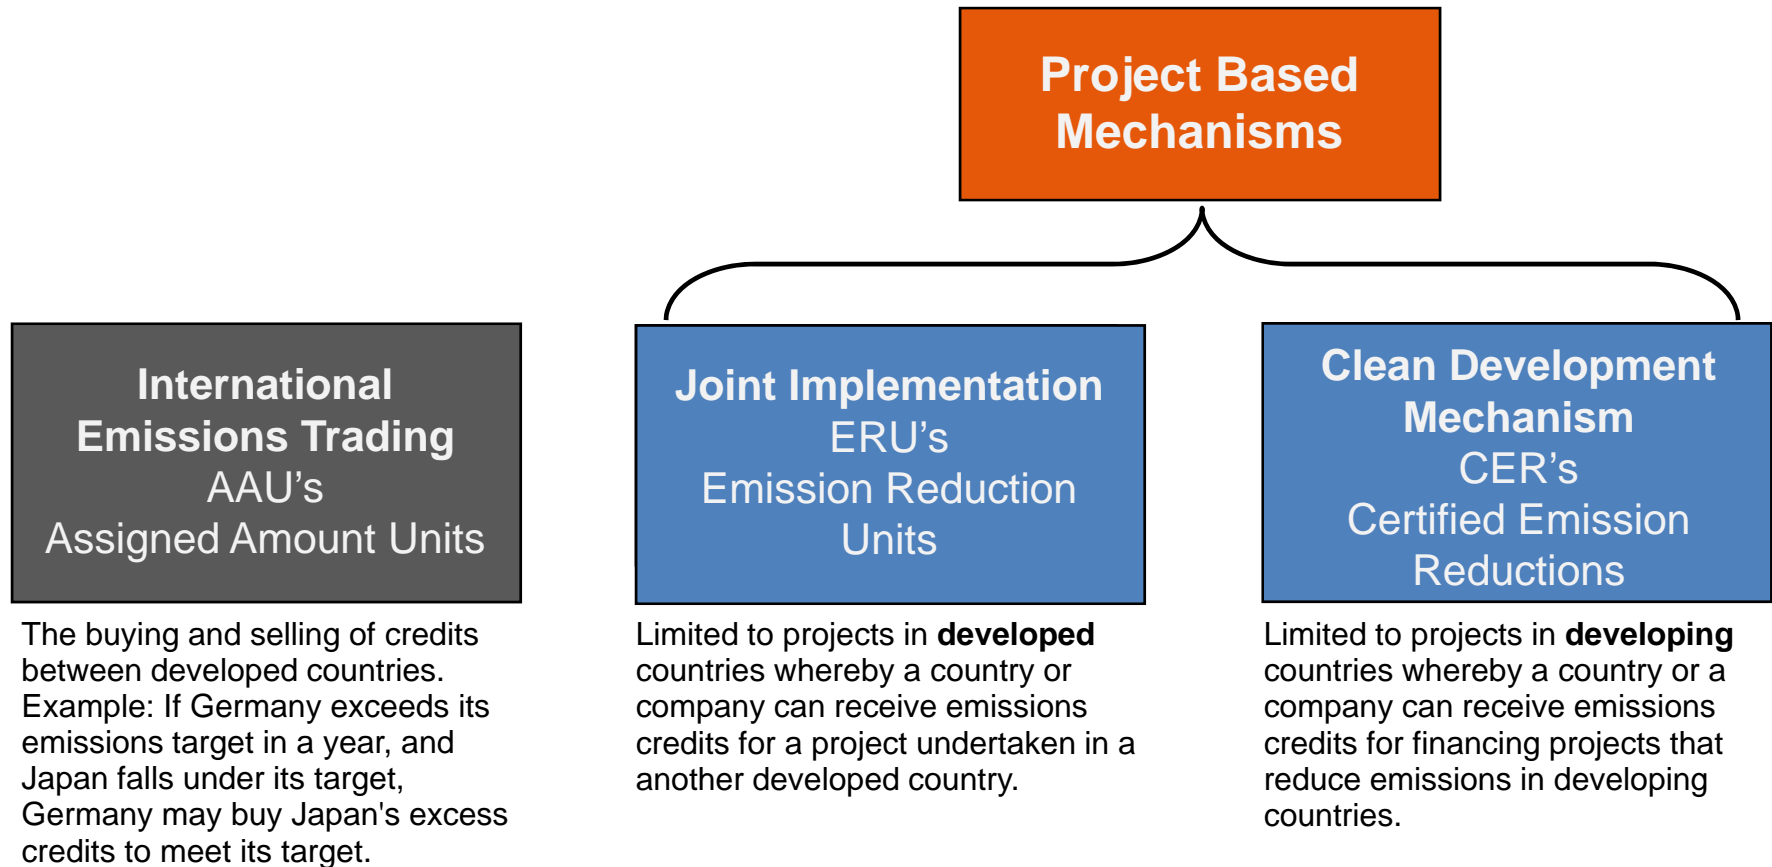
Project Based Mechanisms

International Emissions Trading
AAU's
Assigned Amount Units

The buying and selling of credits between developed countries. Example: If Germany exceeds its emissions target in a year, and Japan falls under its target, Germany may buy Japan's excess credits to meet its target.

Joint Implementation
ERU's
Emission Reduction Units

Limited to projects in **developed** countries whereby a country or company can receive emissions credits for a project undertaken in a another developed country.

Clean Development Mechanism
CER's
Certified Emission Reductions

Limited to projects in **developing** countries whereby a country or a company can receive emissions credits for financing projects that reduce emissions in developing countries.